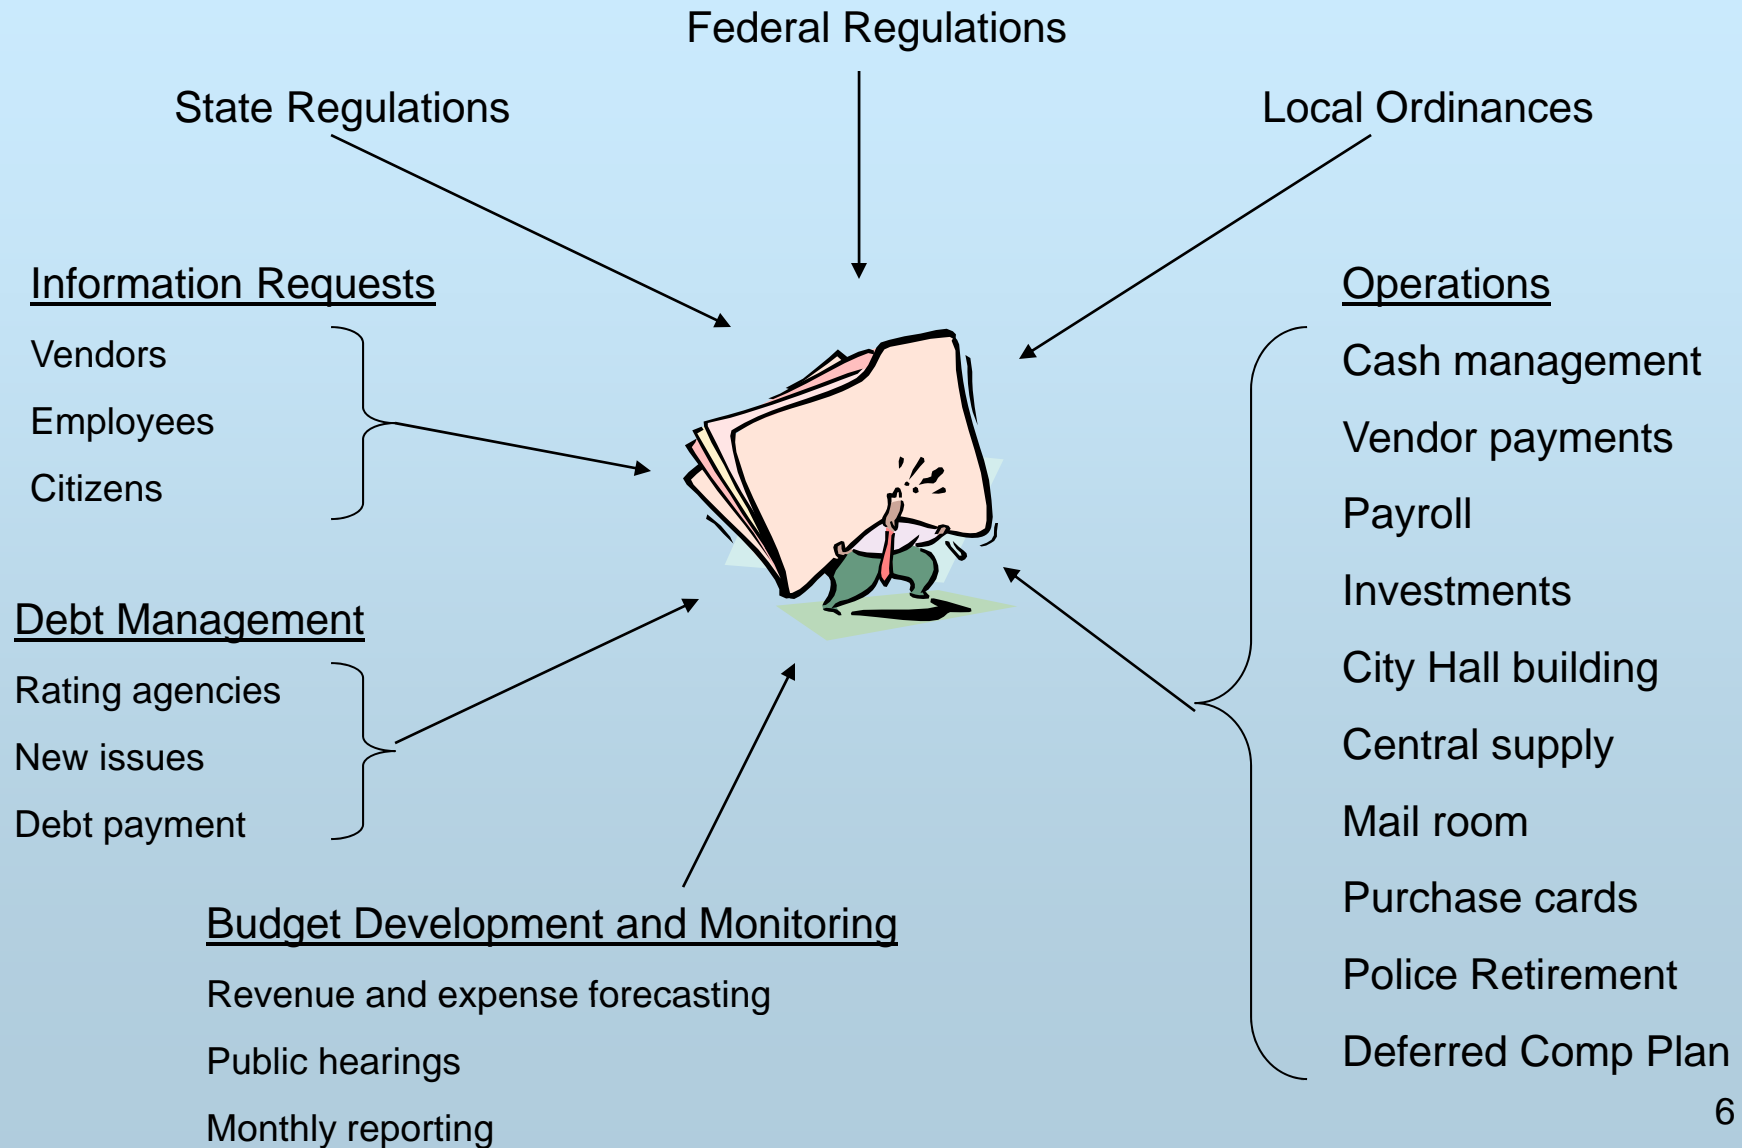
Federal Regulations

State Regulations

Local Ordinances

Information Requests

Vendors

Employees

Citizens

Operations

Cash management

Vendor payments

Payroll

Investments

City Hall building

Central supply

Mail room

Purchase cards

Police Retirement

Deferred Comp Plan

Debt Management

Rating agencies

New issues

Debt payment

Budget Development and Monitoring

Revenue and expense forecasting

Public hearings

Monthly reporting

6